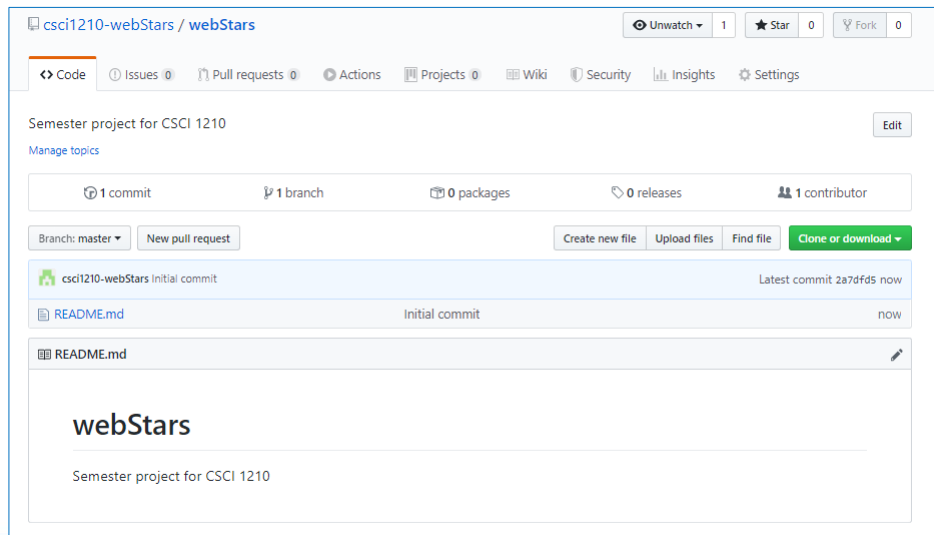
csci1210-webStars / webStars

Unwatch 1 Star 0 Fork 0

Code Issues 0 Pull requests 0 Actions Projects 0 Wiki Security Insights Settings

Semester project for CSCI 1210

Edit

Manage topics

1 commit 1 branch 0 packages 0 releases 1 contributor

Branch: master New pull request Create new file Upload files Find file Clone or download

csci1210-webStars Initial commit Latest commit 2a7dfd5 now

README.md Initial commit now

README.md

# webStars

Semester project for CSCI 1210